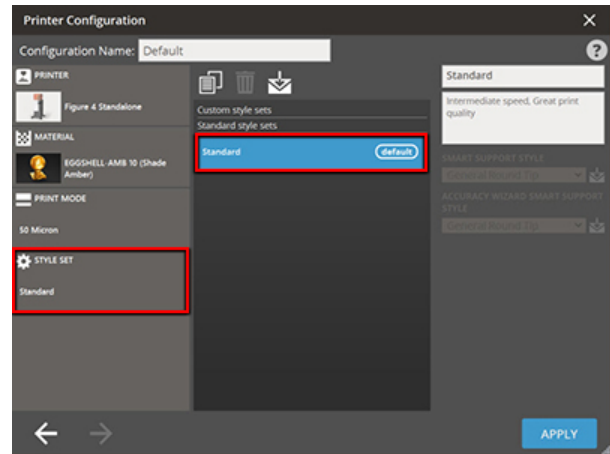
Printer Configuration

Configuration Name: Default

?

PRINTER

Figure 4 Standalone

MATERIAL

EGGSHELL-AMB 10 (Shade Amber)

PRINT MODE

50 Micron

STYLE SET

Standard

Custom style sets

Standard style sets

Standard

default

Standard

Intermediate speed, Great print quality

SMART SUPPORT STYLE

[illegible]

ACCURACY WIZARD SMART SUPPORT STYLE

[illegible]

APPLY